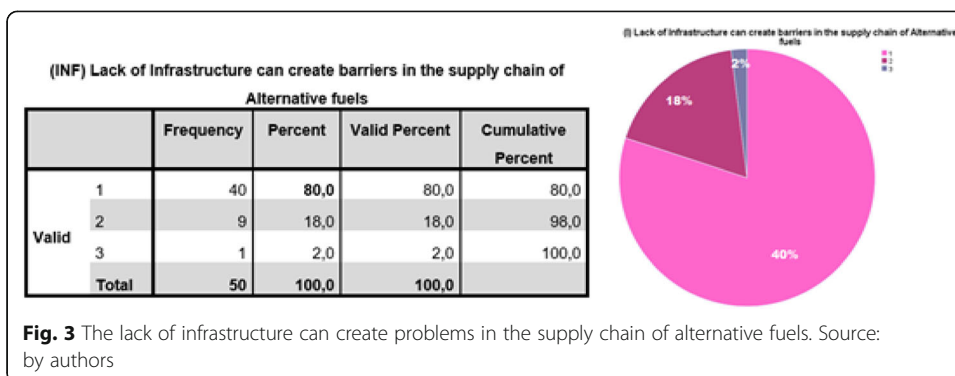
(INF) Lack of Infrastructure can create barriers in the supply chain of Alternative fuels

| | | Frequency | Percent | Valid Percent | Cumulative Percent |
|---|---|---|---|---|---|
| Valid | 1 | 40 | 80,0 | 80,0 | 80,0 |
| | 2 | 9 | 18,0 | 18,0 | 98,0 |
| | 3 | 1 | 2,0 | 2,0 | 100,0 |
| | Total | 50 | 100,0 | 100,0 | |

(I) Lack of Infrastructure can create barriers in the supply chain of Alternative fuels

1
2
3

2%

18%

40%

Fig. 3 The lack of infrastructure can create problems in the supply chain of alternative fuels. Source: by authors